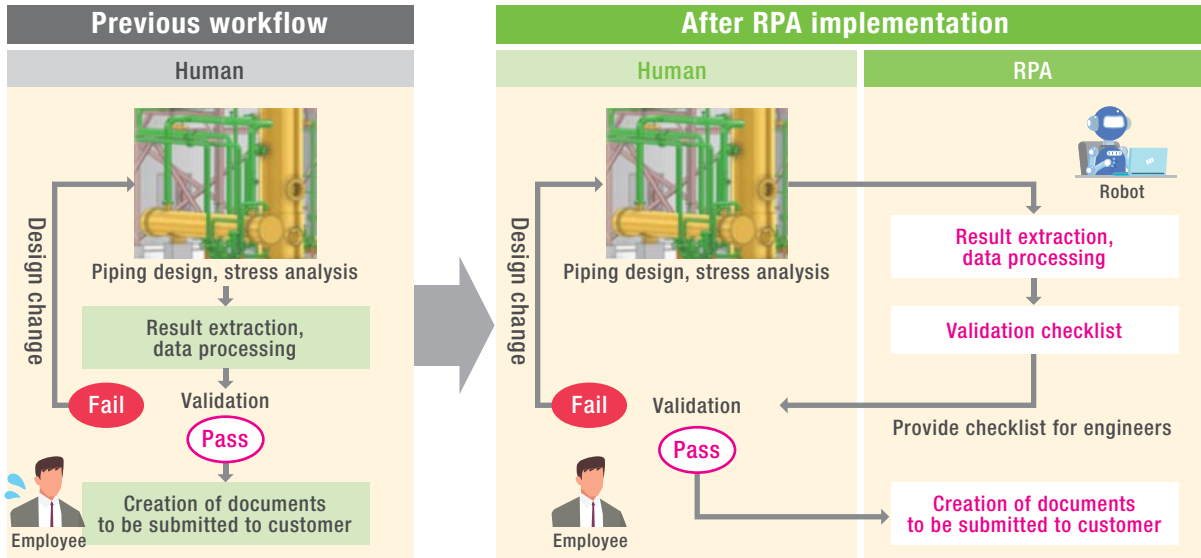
Previous workflow

Human

Design change

Piping design, stress analysis

Result extraction, data processing

Fail

Validation

Pass

Creation of documents to be submitted to customer

Employee

After RPA implementation

Human

RPA

Robot

Design change

Piping design, stress analysis

Result extraction, data processing

Validation checklist

Fail

Validation

Provide checklist for engineers

Pass

Creation of documents to be submitted to customer

Employee